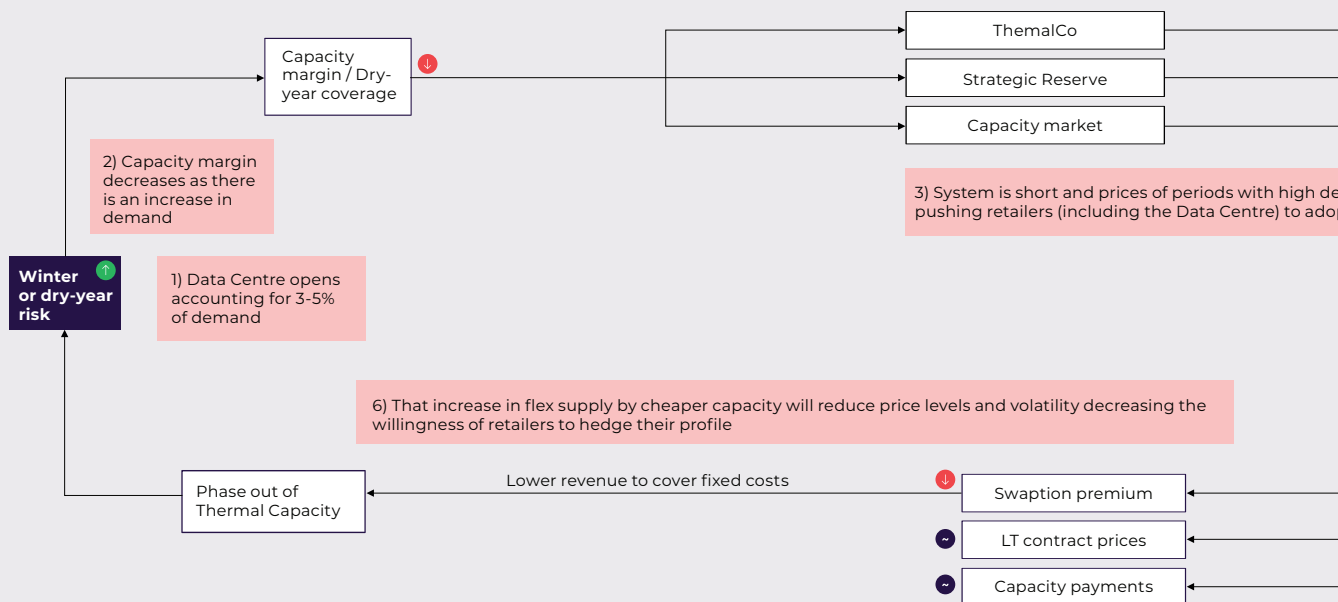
Capacity margin / Dry-year coverage

ThemalCo

Strategic Reserve

Capacity market

2) Capacity margin decreases as there is an increase in demand

3) System is short and prices of periods with high de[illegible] pushing retailers (including the Data Centre) to ado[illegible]

Winter or dry-year risk

1) Data Centre opens accounting for 3-5% of demand

6) That increase in flex supply by cheaper capacity will reduce price levels and volatility decreasing the willingness of retailers to hedge their profile

Lower revenue to cover fixed costs

Phase out of Thermal Capacity

Swaption premium

LT contract prices

Capacity payments